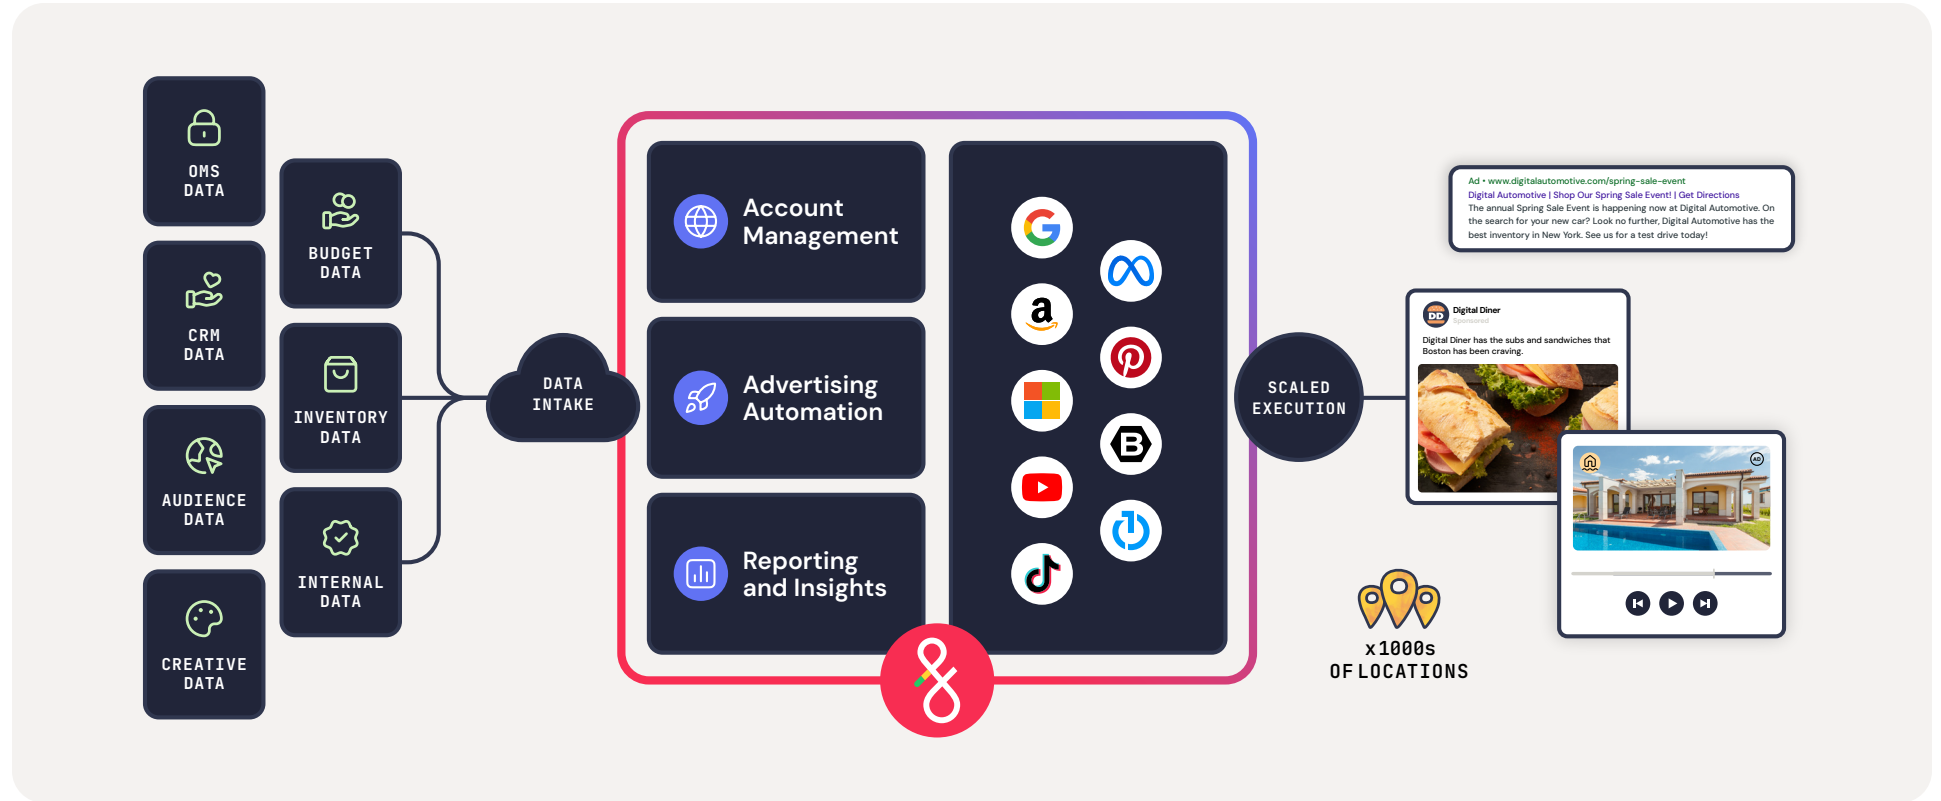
OMS DATA

CRM DATA

AUDIENCE DATA

CREATIVE DATA

BUDGET DATA

INVENTORY DATA

INTERNAL DATA

DATA INTAKE

Account Management

Advertising Automation

Reporting and Insights

a

SCALED EXECUTION

Ad • www.digitalautomotive.com/spring-sale-event
Digital Automotive | Shop Our Spring Sale Event! | Get Directions
The annual Spring Sale Event is happening now at Digital Automotive. On the search for your new car? Look no further, Digital Automotive has the best inventory in New York. See us for a test drive today!

DD Digital Diner
Sponsored
Digital Diner has the subs and sandwiches that Boston has been craving.

AD

x1000s
OF LOCATIONS